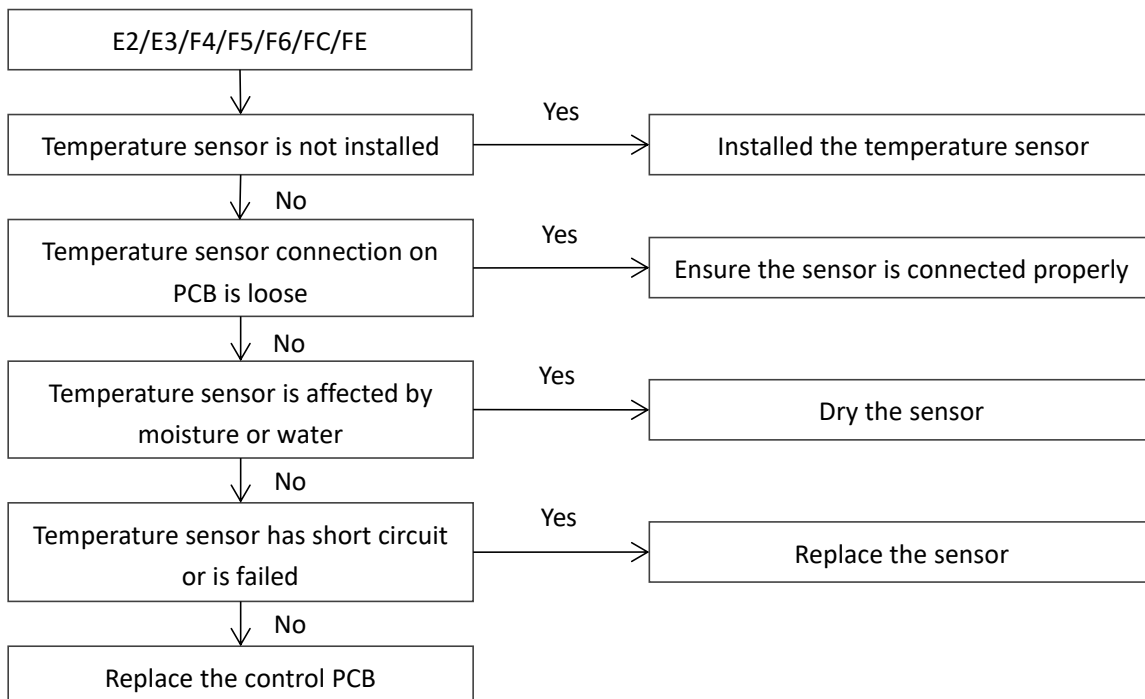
E2/E3/F4/F5/F6/FC/FE

Temperature sensor is not installed

Yes

Installed the temperature sensor

No

Temperature sensor connection on PCB is loose

Yes

Ensure the sensor is connected properly

No

Temperature sensor is affected by moisture or water

Yes

Dry the sensor

No

Temperature sensor has short circuit or is failed

Yes

Replace the sensor

No

Replace the control PCB